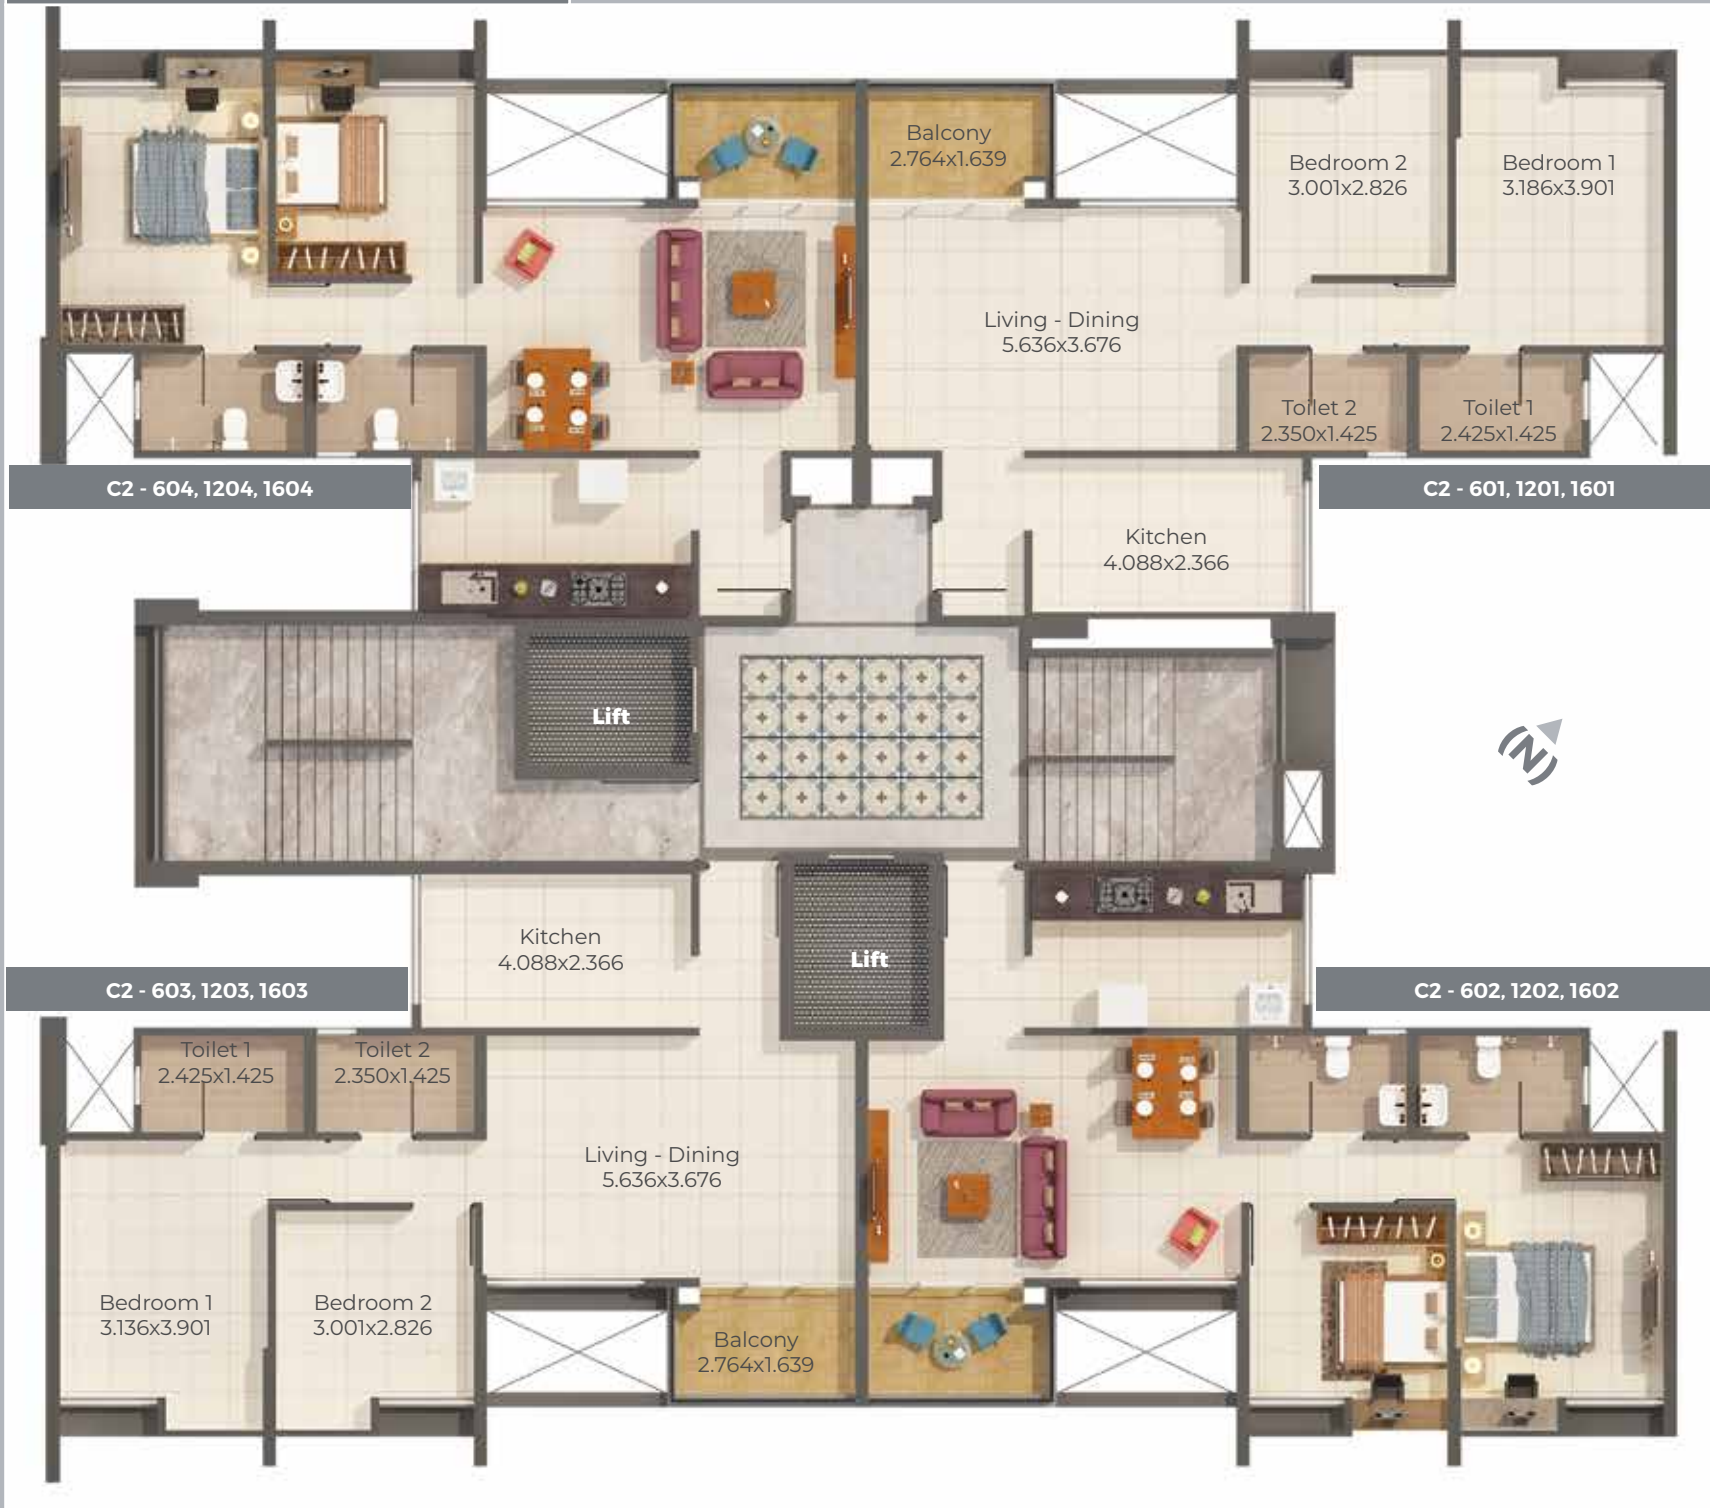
Balcony
2.764x1.639

Bedroom 2
3.001x2.826

Bedroom 1
3.186x3.901

Living - Dining
5.636x3.676

Toilet 2
2.350x1.425

Toilet 1
2.425x1.425

C2 - 604, 1204, 1604

C2 - 601, 1201, 1601

Kitchen
4.088x2.366

Lift

N

Kitchen
4.088x2.366

Lift

C2 - 603, 1203, 1603

C2 - 602, 1202, 1602

Toilet 1
2.425x1.425

Toilet 2
2.350x1.425

Living - Dining
5.636x3.676

Bedroom 1
3.136x3.901

Bedroom 2
3.001x2.826

Balcony
2.764x1.639